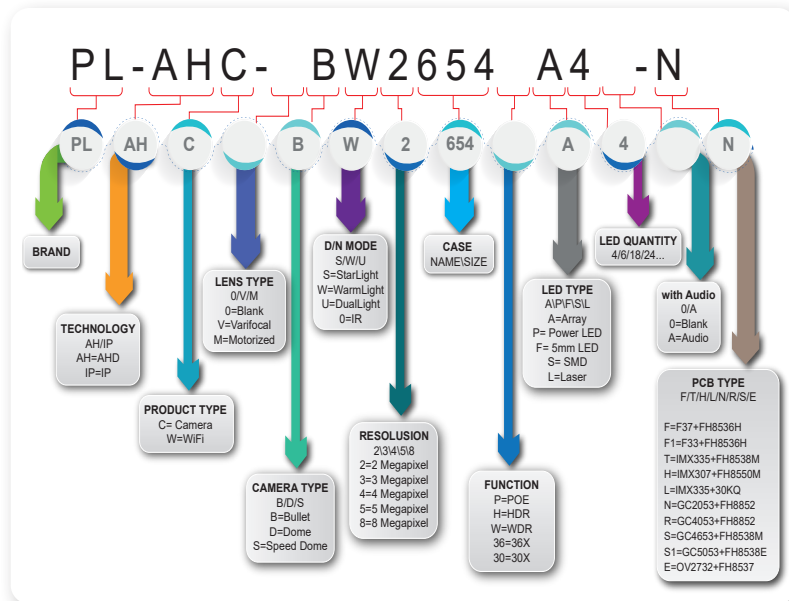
PL-AHC- BW2654 A4 -N

PL AH C B W 2 654 A 4 N

BRAND

TECHNOLOGY
AH/IP
AH=AHD
IP=IP

PRODUCT TYPE
C= Camera
W=WiFi

LENS TYPE
0/V/M
0=Blank
V=Varifocal
M=Motorized

CAMERA TYPE
B/D/S
B=Bullet
D=Dome
S=Speed Dome

D/N MODE
S/W/U
S=StarLight
W=WarmLight
U=DualLight
0=IR

RESOLUSION
2\3\4\5\8
2=2 Megapixel
3=3 Megapixel
4=4 Megapixel
5=5 Megapixel
8=8 Megapixel

CASE
NAME\SIZE

FUNCTION
P=POE
H=HDR
W=WDR
36=36X
30=30X

LED TYPE
A\P\F\S\L
A=Array
P= Power LED
F= 5mm LED
S= SMD
L=Laser

LED QUANTITY
4/6/18/24...

with Audio
0/A
0=Blank
A=Audio

PCB TYPE
F/T/H/L/N/R/S/E

F=F37+FH8536H
F1=F33+FH8536H
T=IMX335+FH8538M
H=IMX307+FH8550M
L=IMX335+30KQ
N=GC2053+FH8852
R=GC4053+FH8852
S=GC4653+FH8538M
S1=GC5053+FH8538E
E=OV2732+FH8537